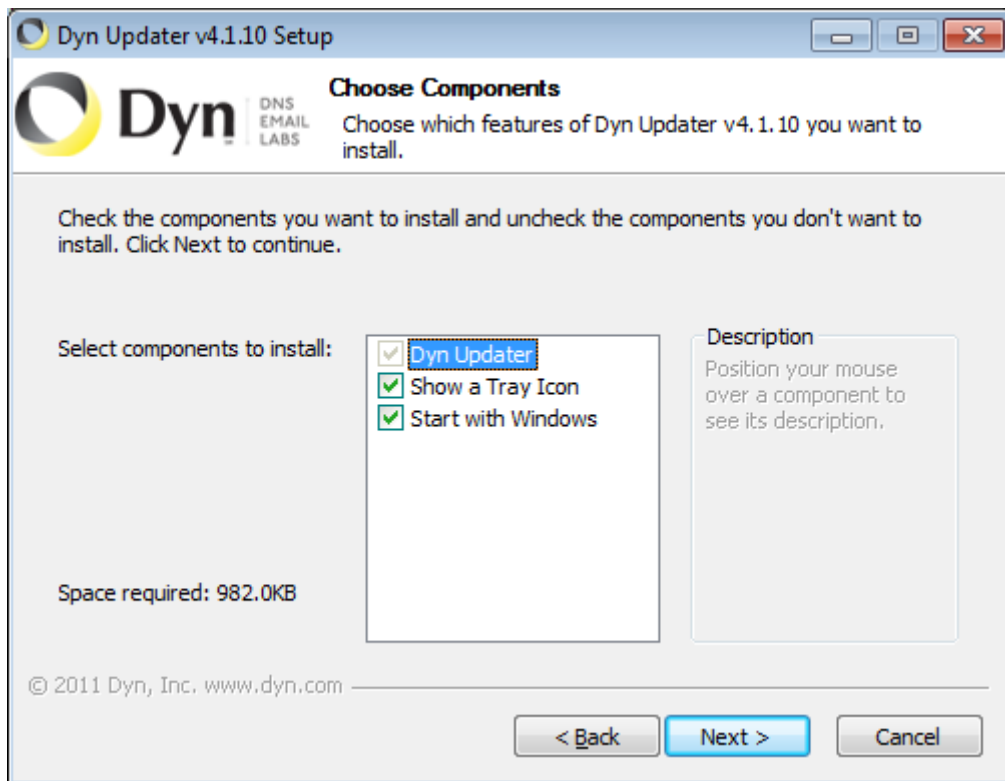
Dyn Updater v4.1.10 Setup

Dyn DNS EMAIL LABS

Choose Components

Choose which features of Dyn Updater v4.1.10 you want to install.

Check the components you want to install and uncheck the components you don't want to install. Click Next to continue.

Select components to install:

Dyn Updater
Show a Tray Icon
Start with Windows

Description
Position your mouse over a component to see its description.

Space required: 982.0KB

© 2011 Dyn, Inc. www.dyn.com

< Back
Next >
Cancel